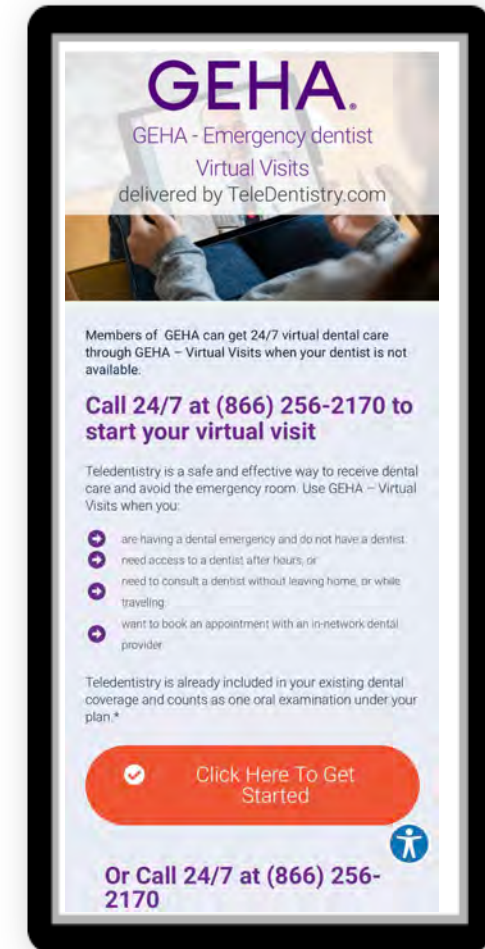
GEHA.

GEHA - Emergency dentist Virtual Visits delivered by TeleDentistry.com

Members of GEHA can get 24/7 virtual dental care through GEHA – Virtual Visits when your dentist is not available.

Call 24/7 at (866) 256-2170 to start your virtual visit

Teledentistry is a safe and effective way to receive dental care and avoid the emergency room. Use GEHA – Virtual Visits when you:

are having a dental emergency and do not have a dentist
need access to a dentist after hours, or
need to consult a dentist without leaving home, or while traveling
want to book an appointment with an in-network dental provider

Teledentistry is already included in your existing dental coverage and counts as one oral examination under your plan.*

Click Here To Get Started

Or Call 24/7 at (866) 256-2170